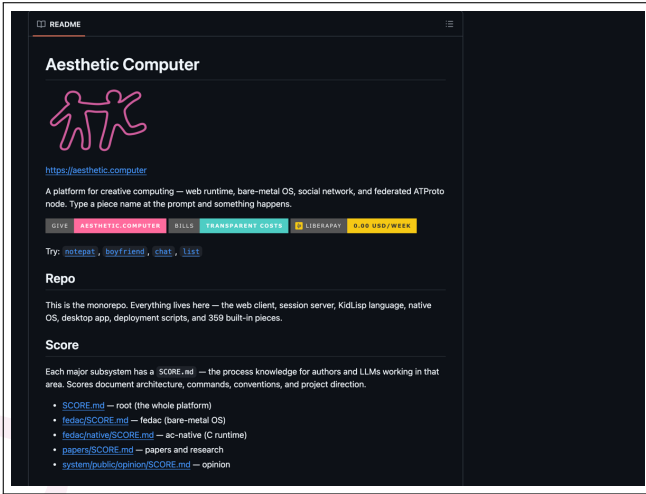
README

# Aesthetic Computer

https://aesthetic.computer

A platform for creative computing — web runtime, bare-metal OS, social network, and federated ATProto node. Type a piece name at the prompt and something happens.

GIVE AESTHETIC.COMPUTER BILLS TRANSPARENT COSTS LIBERAPAY 0.00 USD/WEEK

Try: notepat, boyfriend, chat, list

## Repo

This is the monorepo. Everything lives here — the web client, session server, KidLisp language, native OS, desktop app, deployment scripts, and 359 built-in pieces.

## Score

Each major subsystem has a SCORE.md — the process knowledge for authors and LLMs working in that area. Scores document architecture, commands, conventions, and project direction.

- SCORE.md — root (the whole platform)
- fedac/SCORE.md — fedac (bare-metal OS)
- fedac/native/SCORE.md — ac-native (C runtime)
- papers/SCORE.md — papers and research
- system/public/opinion/SCORE.md — opinion